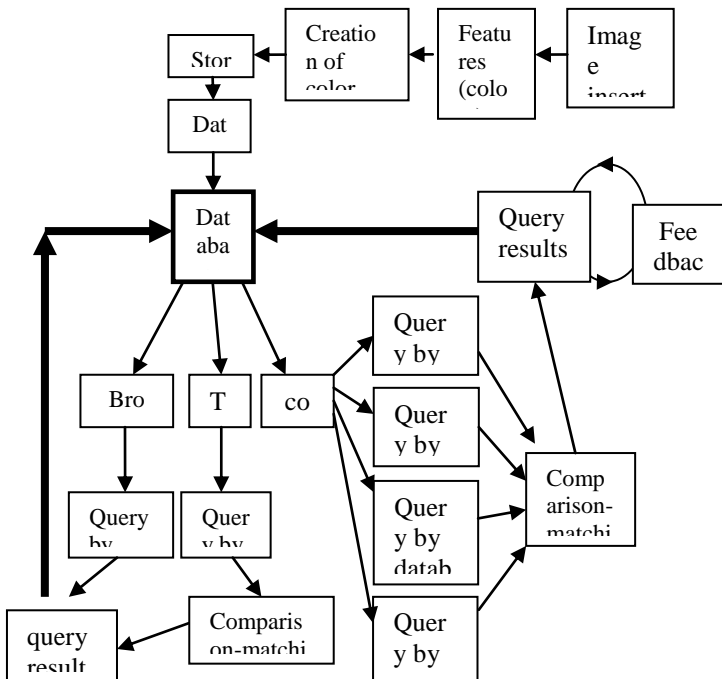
Stor

Creatio
n of
color

Featu
res
(colo

Imag
e
insert

Dat

Dat
aba

Query
results

Fee
dbac

Bro

T

co

Quer
y by

Quer
y by

Quer
y by
datab

Quer
y by

Comp
arison-
matchi

Query
by

Quer
y by

query
result

Comparis
on-matchi